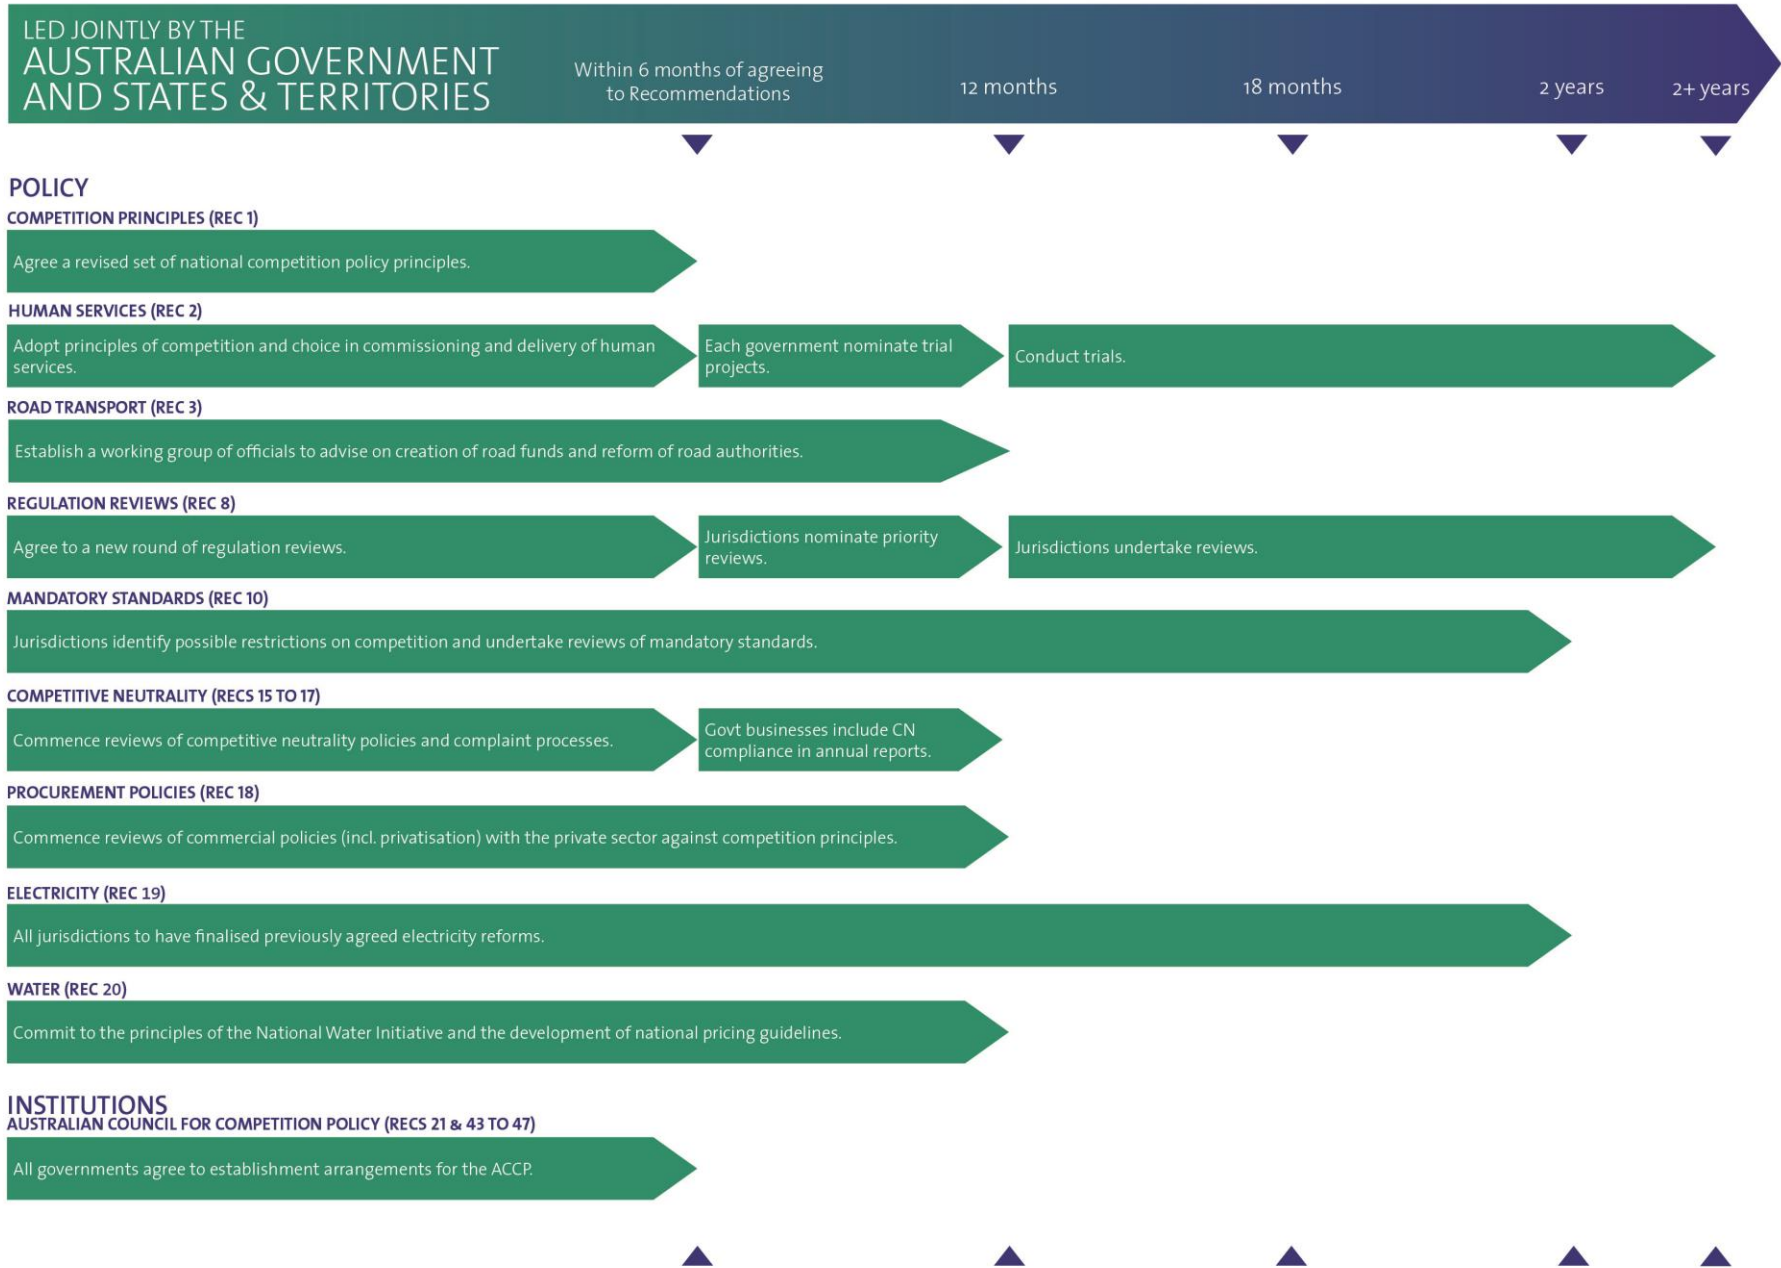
LED JOINTLY BY THE
AUSTRALIAN GOVERNMENT AND STATES & TERRITORIES

Within 6 months of agreeing to Recommendations

12 months

18 months

2 years

2+ years

POLICY

COMPETITION PRINCIPLES (REC 1)

Agree a revised set of national competition policy principles.

HUMAN SERVICES (REC 2)

Adopt principles of competition and choice in commissioning and delivery of human services.

Each government nominate trial projects.

Conduct trials.

ROAD TRANSPORT (REC 3)

Establish a working group of officials to advise on creation of road funds and reform of road authorities.

REGULATION REVIEWS (REC 8)

Agree to a new round of regulation reviews.

Jurisdictions nominate priority reviews.

Jurisdictions undertake reviews.

MANDATORY STANDARDS (REC 10)

Jurisdictions identify possible restrictions on competition and undertake reviews of mandatory standards.

COMPETITIVE NEUTRALITY (RECS 15 TO 17)

Commence reviews of competitive neutrality policies and complaint processes.

Govt businesses include CN compliance in annual reports.

PROCUREMENT POLICIES (REC 18)

Commence reviews of commercial policies (incl. privatisation) with the private sector against competition principles.

ELECTRICITY (REC 19)

All jurisdictions to have finalised previously agreed electricity reforms.

WATER (REC 20)

Commit to the principles of the National Water Initiative and the development of national pricing guidelines.

INSTITUTIONS

AUSTRALIAN COUNCIL FOR COMPETITION POLICY (RECS 21 & 43 TO 47)

All governments agree to establishment arrangements for the ACCP.